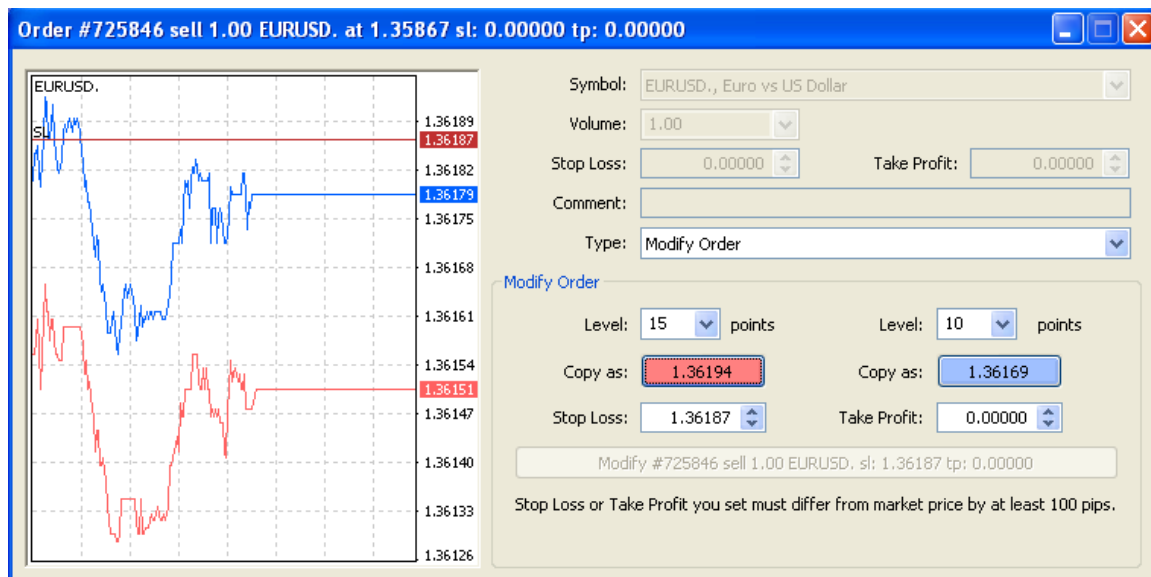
Order #725846 sell 1.00 EURUSD. at 1.35867 sl: 0.00000 tp: 0.00000

EURUSD.

SL

1.36189
1.36187
1.36182
1.36179
1.36175
1.36168
1.36161
1.36154
1.36151
1.36147
1.36140
1.36133
1.36126

Symbol: EURUSD., Euro vs US Dollar

Volume: 1.00

Stop Loss: 0.00000

Take Profit: 0.00000

Comment:

Type: Modify Order

Modify Order

Level: 15 points

Level: 10 points

Copy as: 1.36194

Copy as: 1.36169

Stop Loss: 1.36187

Take Profit: 0.00000

Modify #725846 sell 1.00 EURUSD. sl: 1.36187 tp: 0.00000

Stop Loss or Take Profit you set must differ from market price by at least 100 pips.